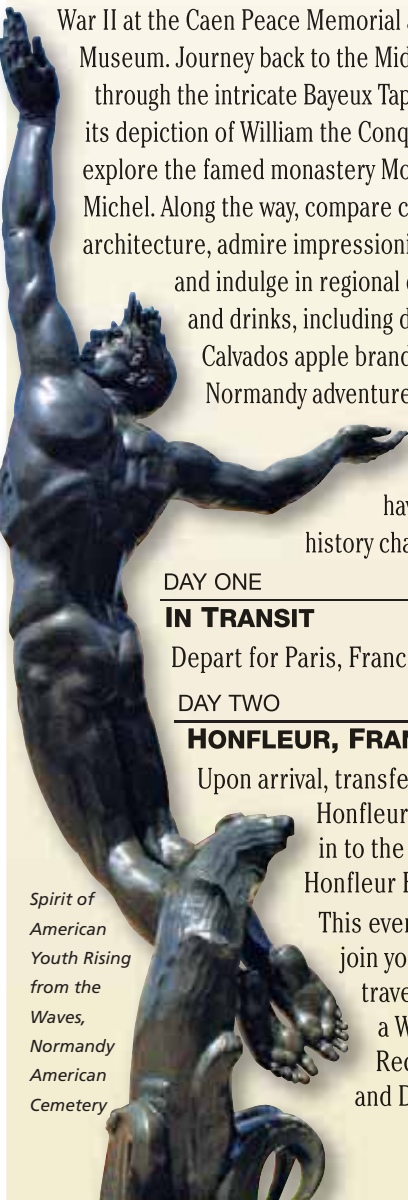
War II at the Caen Peace Memorial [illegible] Museum. Journey back to the Mid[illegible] through the intricate Bayeux Tap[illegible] its depiction of William the Conq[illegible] explore the famed monastery Mo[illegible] Michel. Along the way, compare c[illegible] architecture, admire impressioni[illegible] and indulge in regional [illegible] and drinks, including d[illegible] Calvados apple brand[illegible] Normandy adventure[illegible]

hav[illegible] history cha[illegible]

DAY ONE

IN TRANSIT

Depart for Paris, Franc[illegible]

DAY TWO

HONFLEUR, FRA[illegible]

Upon arrival, transfe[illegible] Honfleur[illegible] in to the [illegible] Honfleur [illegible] This even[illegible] join yo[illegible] trave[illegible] a W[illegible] Rec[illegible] and D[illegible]

Spirit of American Youth Rising from the Waves, Normandy American Cemetery